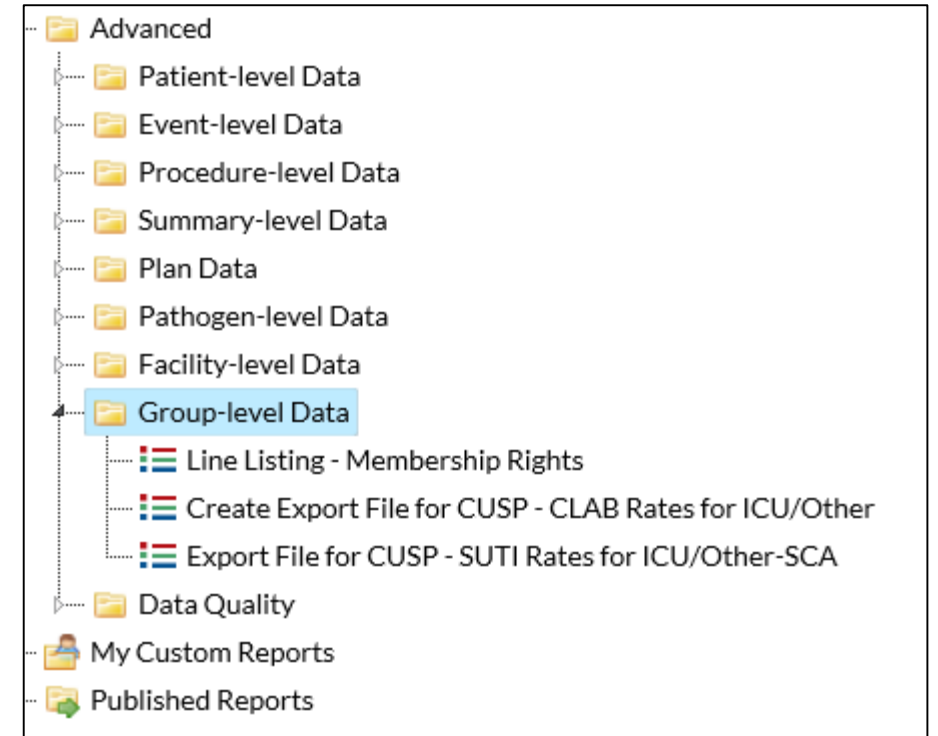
Advanced
Patient-level Data
Event-level Data
Procedure-level Data
Summary-level Data
Plan Data
Pathogen-level Data
Facility-level Data
Group-level Data
Line Listing - Membership Rights
Create Export File for CUSP - CLAB Rates for ICU/Other
Export File for CUSP - SUTI Rates for ICU/Other-SCA
Data Quality
My Custom Reports
Published Reports